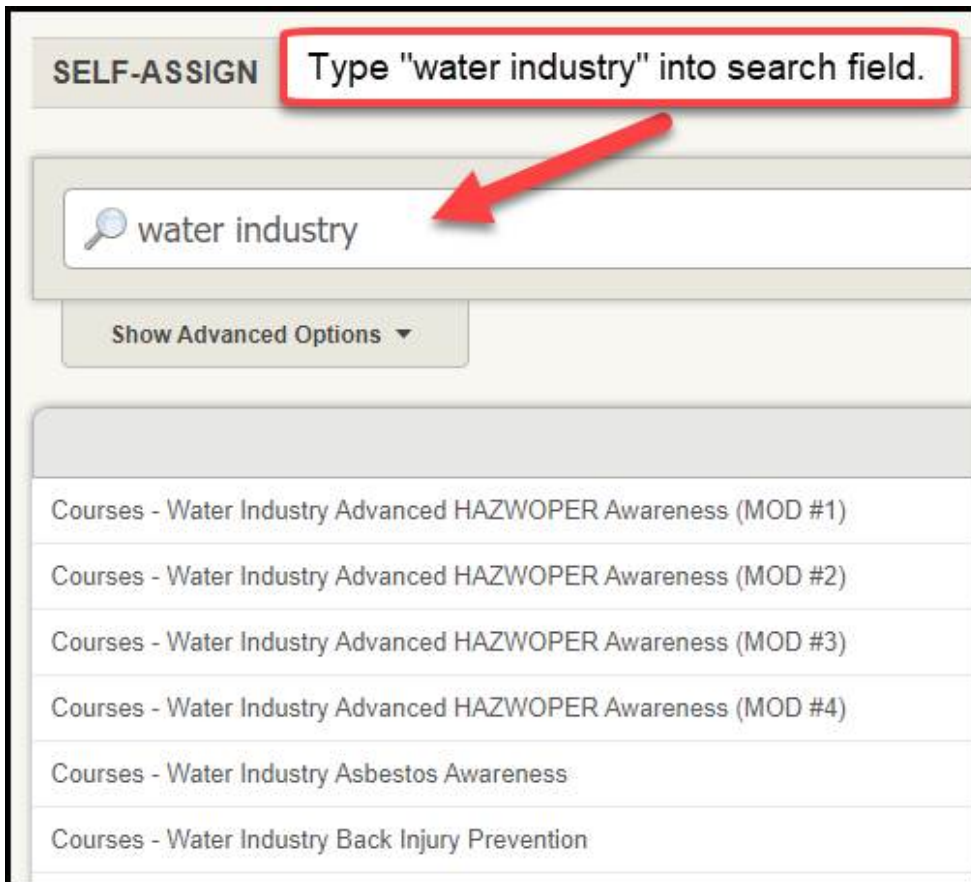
SELF-ASSIGN

Type "water industry" into search field.

water industry

Show Advanced Options ▼

Courses - Water Industry Advanced HAZWOPER Awareness (MOD #1)

Courses - Water Industry Advanced HAZWOPER Awareness (MOD #2)

Courses - Water Industry Advanced HAZWOPER Awareness (MOD #3)

Courses - Water Industry Advanced HAZWOPER Awareness (MOD #4)

Courses - Water Industry Asbestos Awareness

Courses - Water Industry Back Injury Prevention